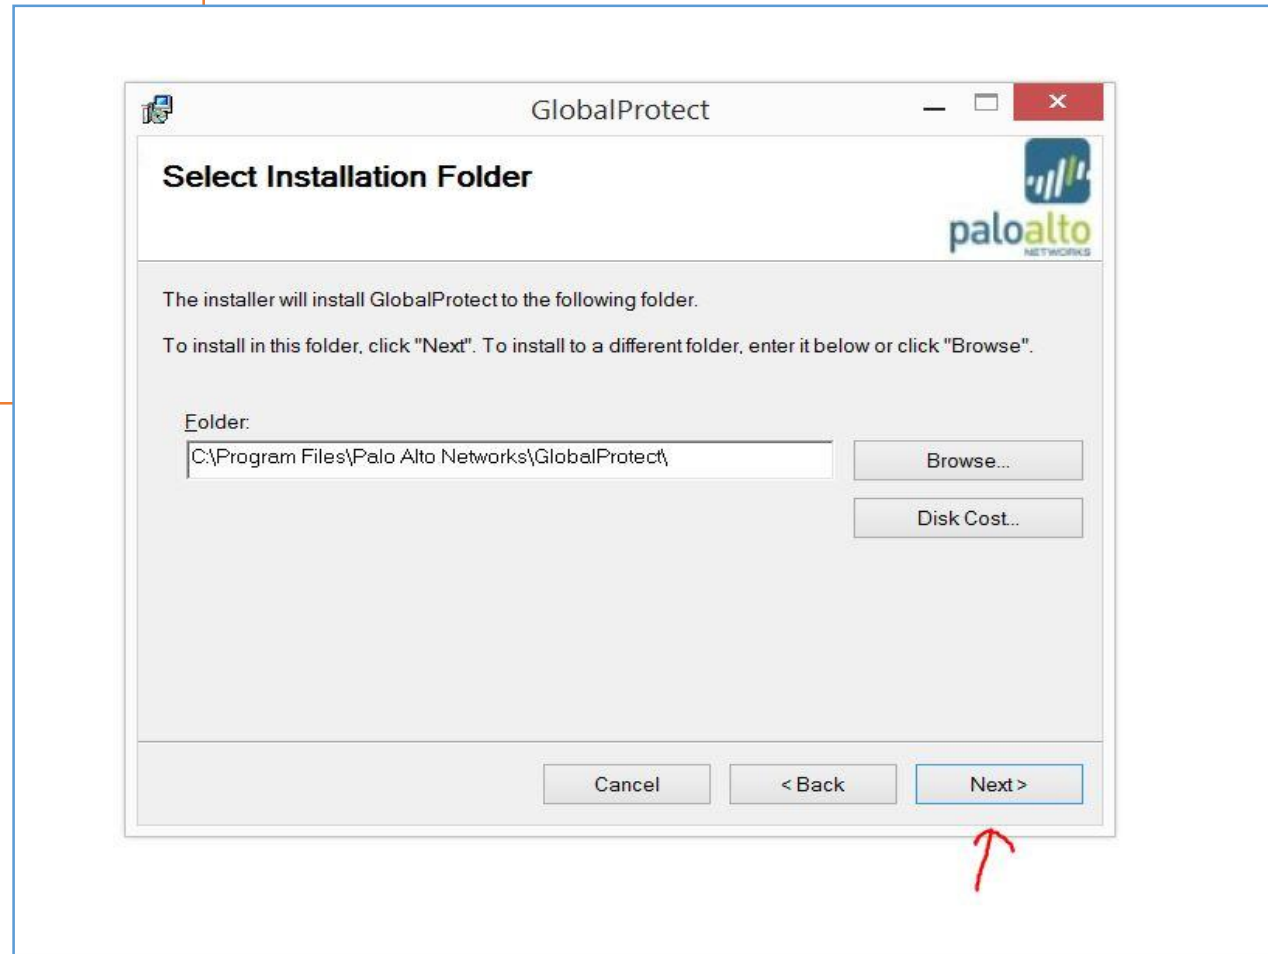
GlobalProtect

Select Installation Folder

paloalto NETWORKS

The installer will install GlobalProtect to the following folder.

To install in this folder, click "Next". To install to a different folder, enter it below or click "Browse".

Folder:

C:\Program Files\Palo Alto Networks\GlobalProtect\

Browse...

Disk Cost...

Cancel

< Back

Next >